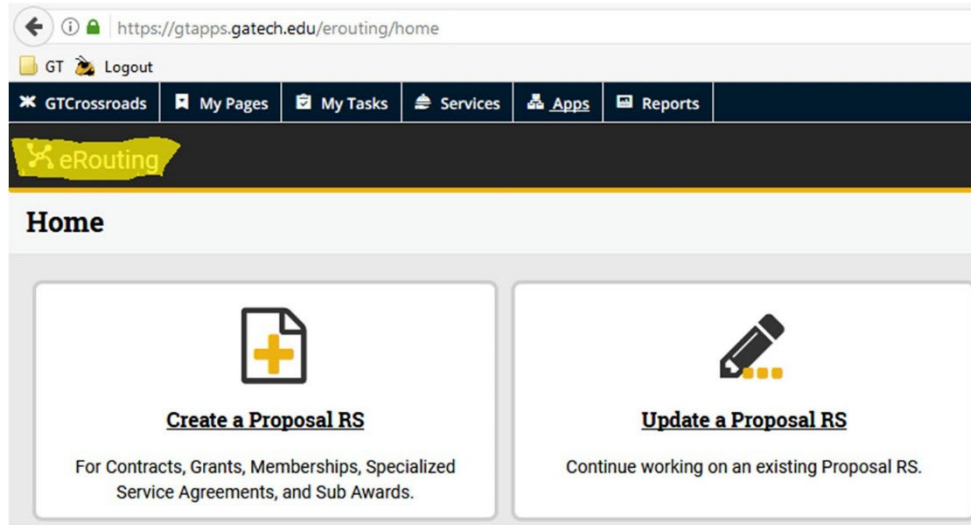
https://gtapps.gatech.edu/erouting/home

GT Logout

GTCrossroads My Pages My Tasks Services Apps Reports

eRouting

Home

Create a Proposal RS

For Contracts, Grants, Memberships, Specialized Service Agreements, and Sub Awards.

Update a Proposal RS

Continue working on an existing Proposal RS.